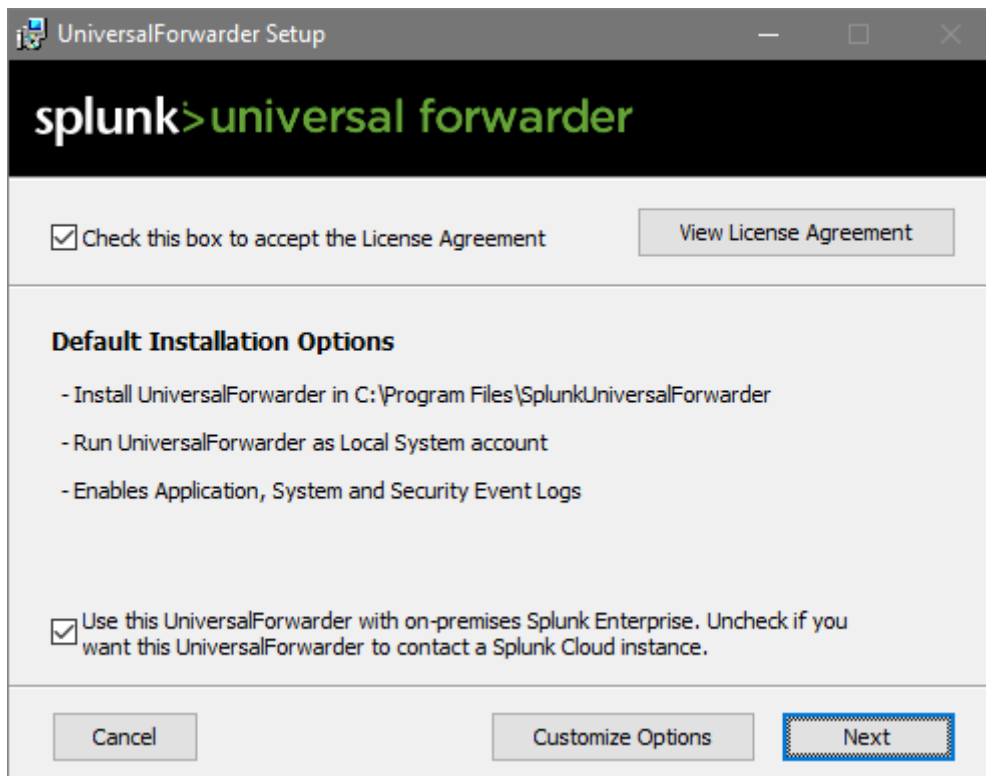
UniversalForwarder Setup

splunk>universal forwarder

Check this box to accept the License Agreement

View License Agreement

Default Installation Options

- Install UniversalForwarder in C:\Program Files\SplunkUniversalForwarder

- Run UniversalForwarder as Local System account

- Enables Application, System and Security Event Logs

Use this UniversalForwarder with on-premises Splunk Enterprise. Uncheck if you want this UniversalForwarder to contact a Splunk Cloud instance.

Cancel

Customize Options

Next